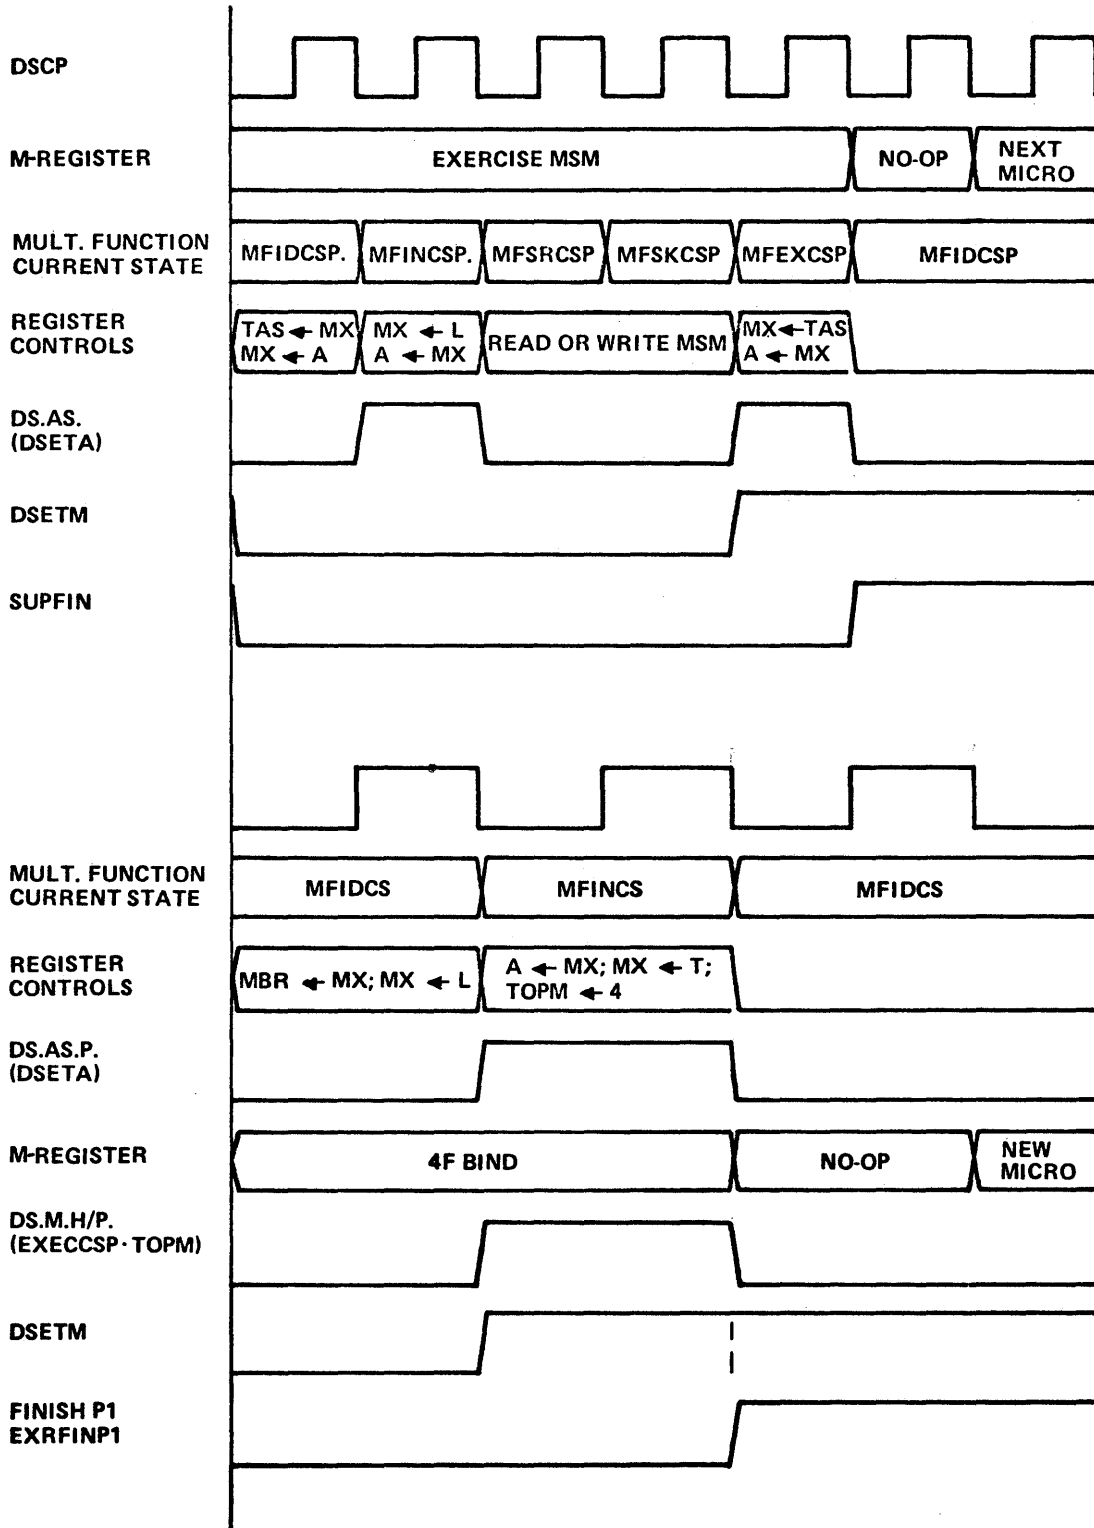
DSCP

M-REGISTER

EXERCISE MSM

NO-OP

NEXT MICRO

MULT. FUNCTION CURRENT STATE

MFIDCSP.

MFINCSP.

MFSRCSP

MFSKCSP

MFEXCSP

MFIDCSP

REGISTER CONTROLS

TAS $\leftarrow$ MX
MX $\leftarrow$ A

MX $\leftarrow$ L
A $\leftarrow$ MX

READ OR WRITE MSM

MX $\leftarrow$ TAS
A $\leftarrow$ MX

DS.AS. (DSETA)

DSETM

SUPFIN

MULT. FUNCTION CURRENT STATE

MFIDCS

MFINCS

MFIDCS

REGISTER CONTROLS

MBR $\leftarrow$ MX; MX $\leftarrow$ L

A $\leftarrow$ MX; MX $\leftarrow$ T;
TOPM $\leftarrow$ 4

DS.AS.P. (DSETA)

M-REGISTER

4F BIND

NO-OP

NEW MICRO

DS.M.H/P. (EXECCSP $\cdot$ TOPM)

DSETM

FINISH P1
EXRFINP1